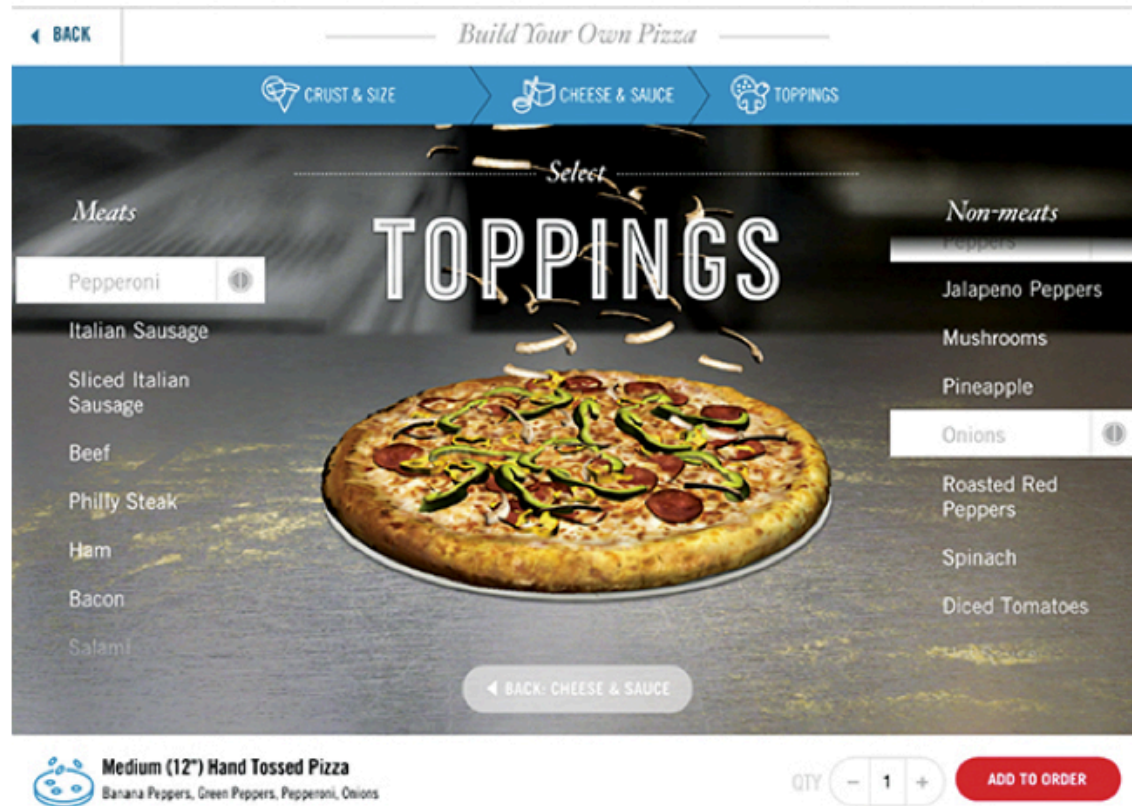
◀ BACK

Build Your Own Pizza

CRUST & SIZE

CHEESE & SAUCE

TOPPINGS

Select

TOPPINGS

Meats

Pepperoni

Italian Sausage

Sliced Italian Sausage

Beef

Philly Steak

Ham

Bacon

Salami

Non-meats

Peppers

Jalapeno Peppers

Mushrooms

Pineapple

Onions

Roasted Red Peppers

Spinach

Diced Tomatoes

◀ BACK: CHEESE & SAUCE

Medium (12") Hand Tossed Pizza

Banana Peppers, Green Peppers, Pepperoni, Onions

QTY – 1 +

ADD TO ORDER